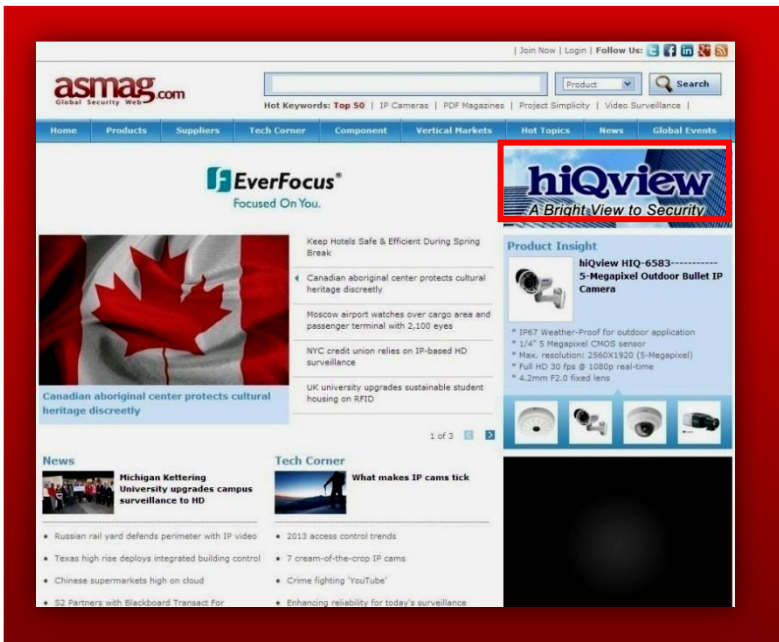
| Join Now | Login | Follow Us:

asmag.com
Global Security Web

Product
Search

Hot Keywords: Top 50 | IP Cameras | PDF Magazines | Project Simplicity | Video Surveillance |

Home | Products | Suppliers | Tech Corner | Component | Vertical Markets | Hot Topics | News | Global Events

EverFocus®
Focused On You.

hiQview
A Bright View to Security

Keep Hotels Safe & Efficient During Spring Break

Canadian aboriginal center protects cultural heritage discreetly

Moscow airport watches over cargo area and passenger terminal with 2,100 eyes

NYC credit union relies on IP-based HD surveillance

UK university upgrades sustainable student housing on RFID

Canadian aboriginal center protects cultural heritage discreetly

1 of 3

Product Insight

hiQview HIQ-6583----------- 5-Megapixel Outdoor Bullet IP Camera

* IP67 Weather-Proof for outdoor application
* 1/4" 5 Megapixel CMOS sensor
* Max. resolution: 2560X1920 (5-Megapixel)
* Full HD 30 fps @ 1080p real-time
* 4.2mm F2.0 fixed lens

News

Michigan Kettering University upgrades campus surveillance to HD

• Russian rail yard defends perimeter with IP video
• Texas high rise deploys integrated building control
• Chinese supermarkets high on cloud
• S2 Partners with Blackboard Transact For

Tech Corner

What makes IP cams tick

• 2013 access control trends
• 7 cream-of-the-crop IP cams
• Crime fighting 'YouTube'
• Enhancing reliability for today's surveillance